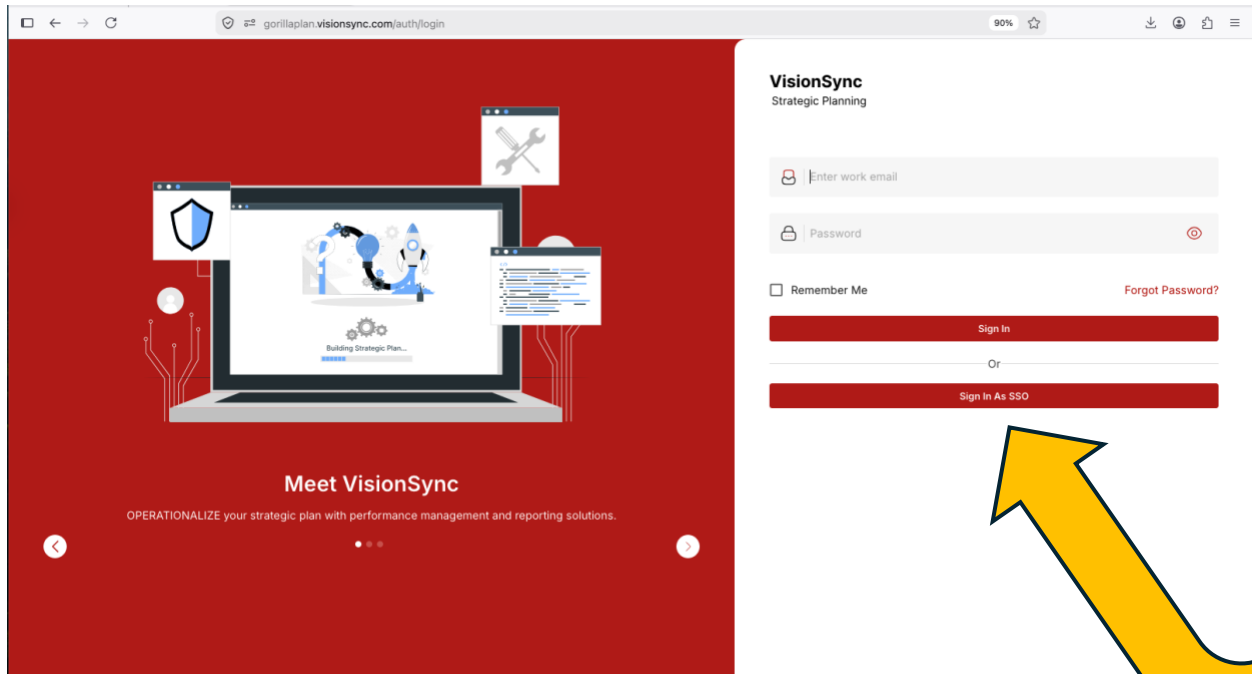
gorillaplan.visionsync.com/auth/login

90%

Building Strategic Plan...

Meet VisionSync

OPERATIONALIZE your strategic plan with performance management and reporting solutions.

VisionSync
Strategic Planning

Enter work email

Password

Remember Me

Forgot Password?

Sign In

Or

Sign In As SSO